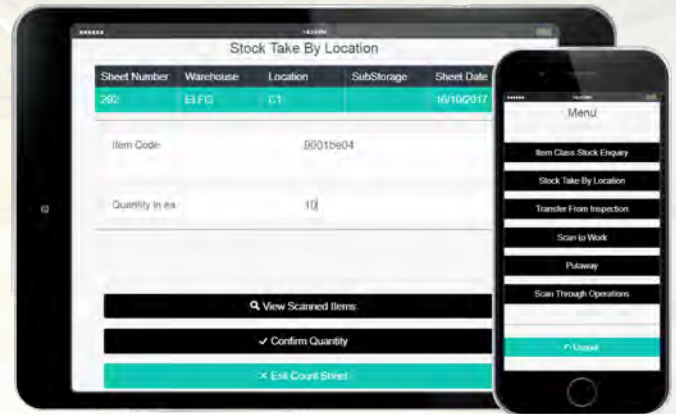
Stock Take By Location

| Sheet Number | Warehouse | Location | SubStorage | Sheet Date |
|---|---|---|---|---|
| 292 | ELFG | C1 | | 16/10/2017 |

Item Code
B001b604

Quantity in ea
10

View Scanned Items

✓ Confirm Quantity

✕ Exit Count Sheet

Menu

Item Class Stock Enquiry

Stock Take By Location

Transfer From Inspection

Scan to Work

Putaway

Scan Through Operations

Logout